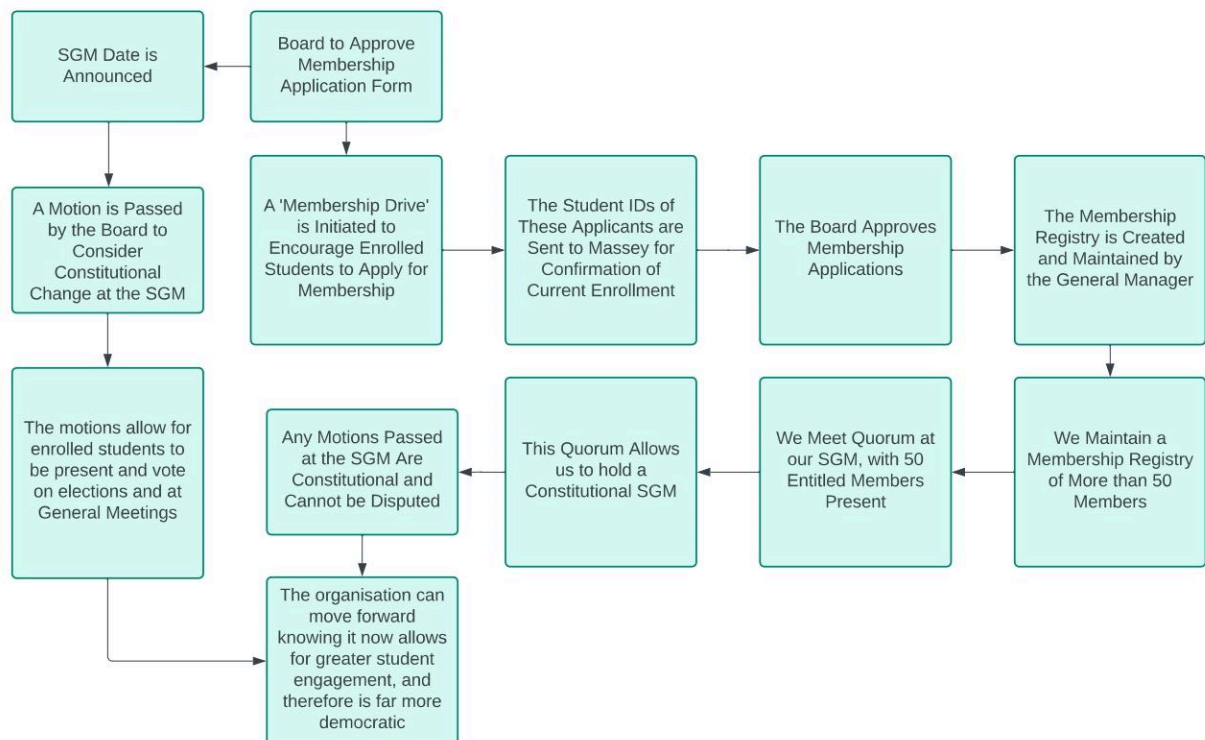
Board to Approve Membership Application Form

SGM Date is Announced

A Motion is Passed by the Board to Consider Constitutional Change at the SGM

The motions allow for enrolled students to be present and vote on elections and at General Meetings

A 'Membership Drive' is Initiated to Encourage Enrolled Students to Apply for Membership

The Student IDs of These Applicants are Sent to Massey for Confirmation of Current Enrollment

The Board Approves Membership Applications

The Membership Registry is Created and Maintained by the General Manager

We Maintain a Membership Registry of More than 50 Members

We Meet Quorum at our SGM, with 50 Entitled Members Present

This Quorum Allows us to hold a Constitutional SGM

Any Motions Passed at the SGM Are Constitutional and Cannot be Disputed

The organisation can move forward knowing it now allows for greater student engagement, and therefore is far more democratic